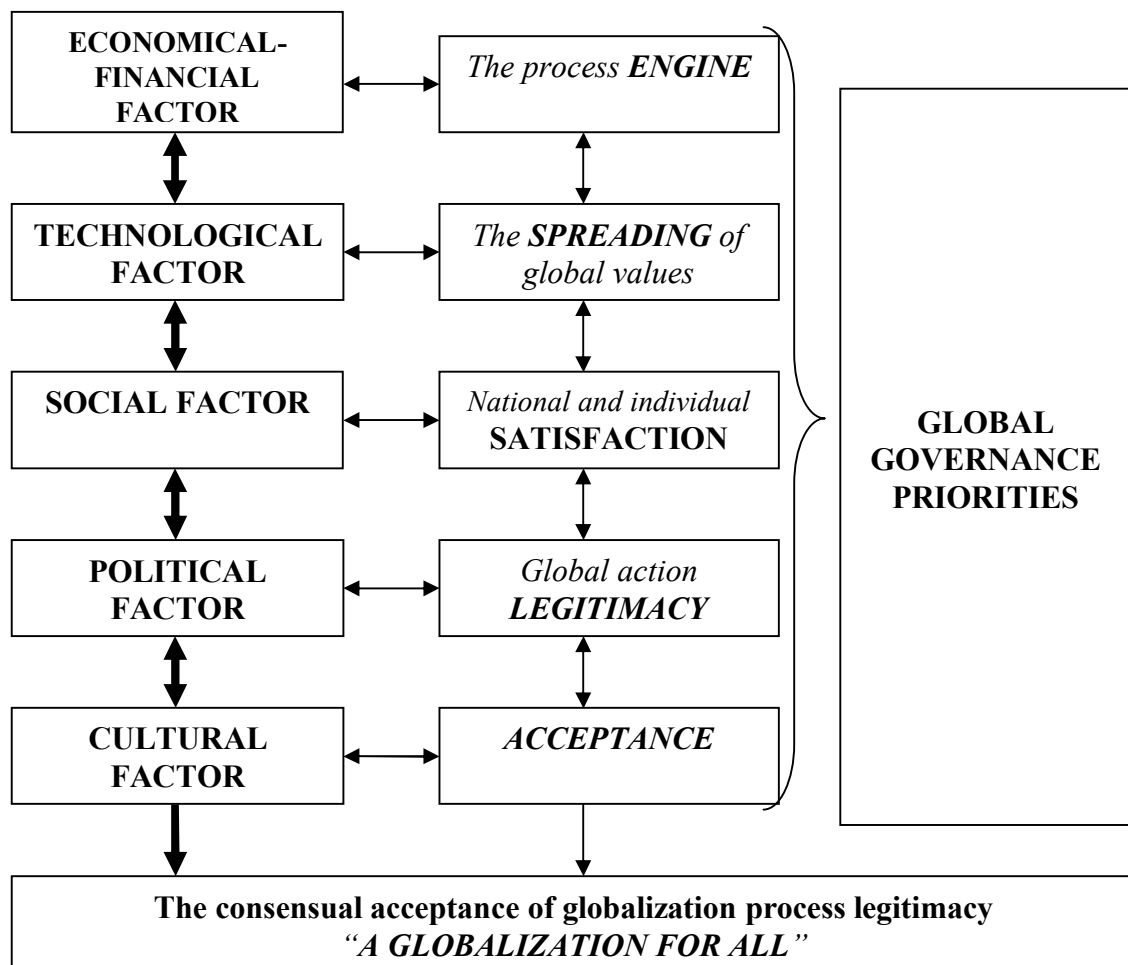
ECONOMICAL-FINANCIAL FACTOR

The process ENGINE

TECHNOLOGICAL FACTOR

The SPREADING of global values

SOCIAL FACTOR

National and individual SATISFACTION

POLITICAL FACTOR

Global action LEGITIMACY

CULTURAL FACTOR

ACCEPTANCE

GLOBAL GOVERNANCE PRIORITIES

The consensual acceptance of globalization process legitimacy
"A GLOBALIZATION FOR ALL"